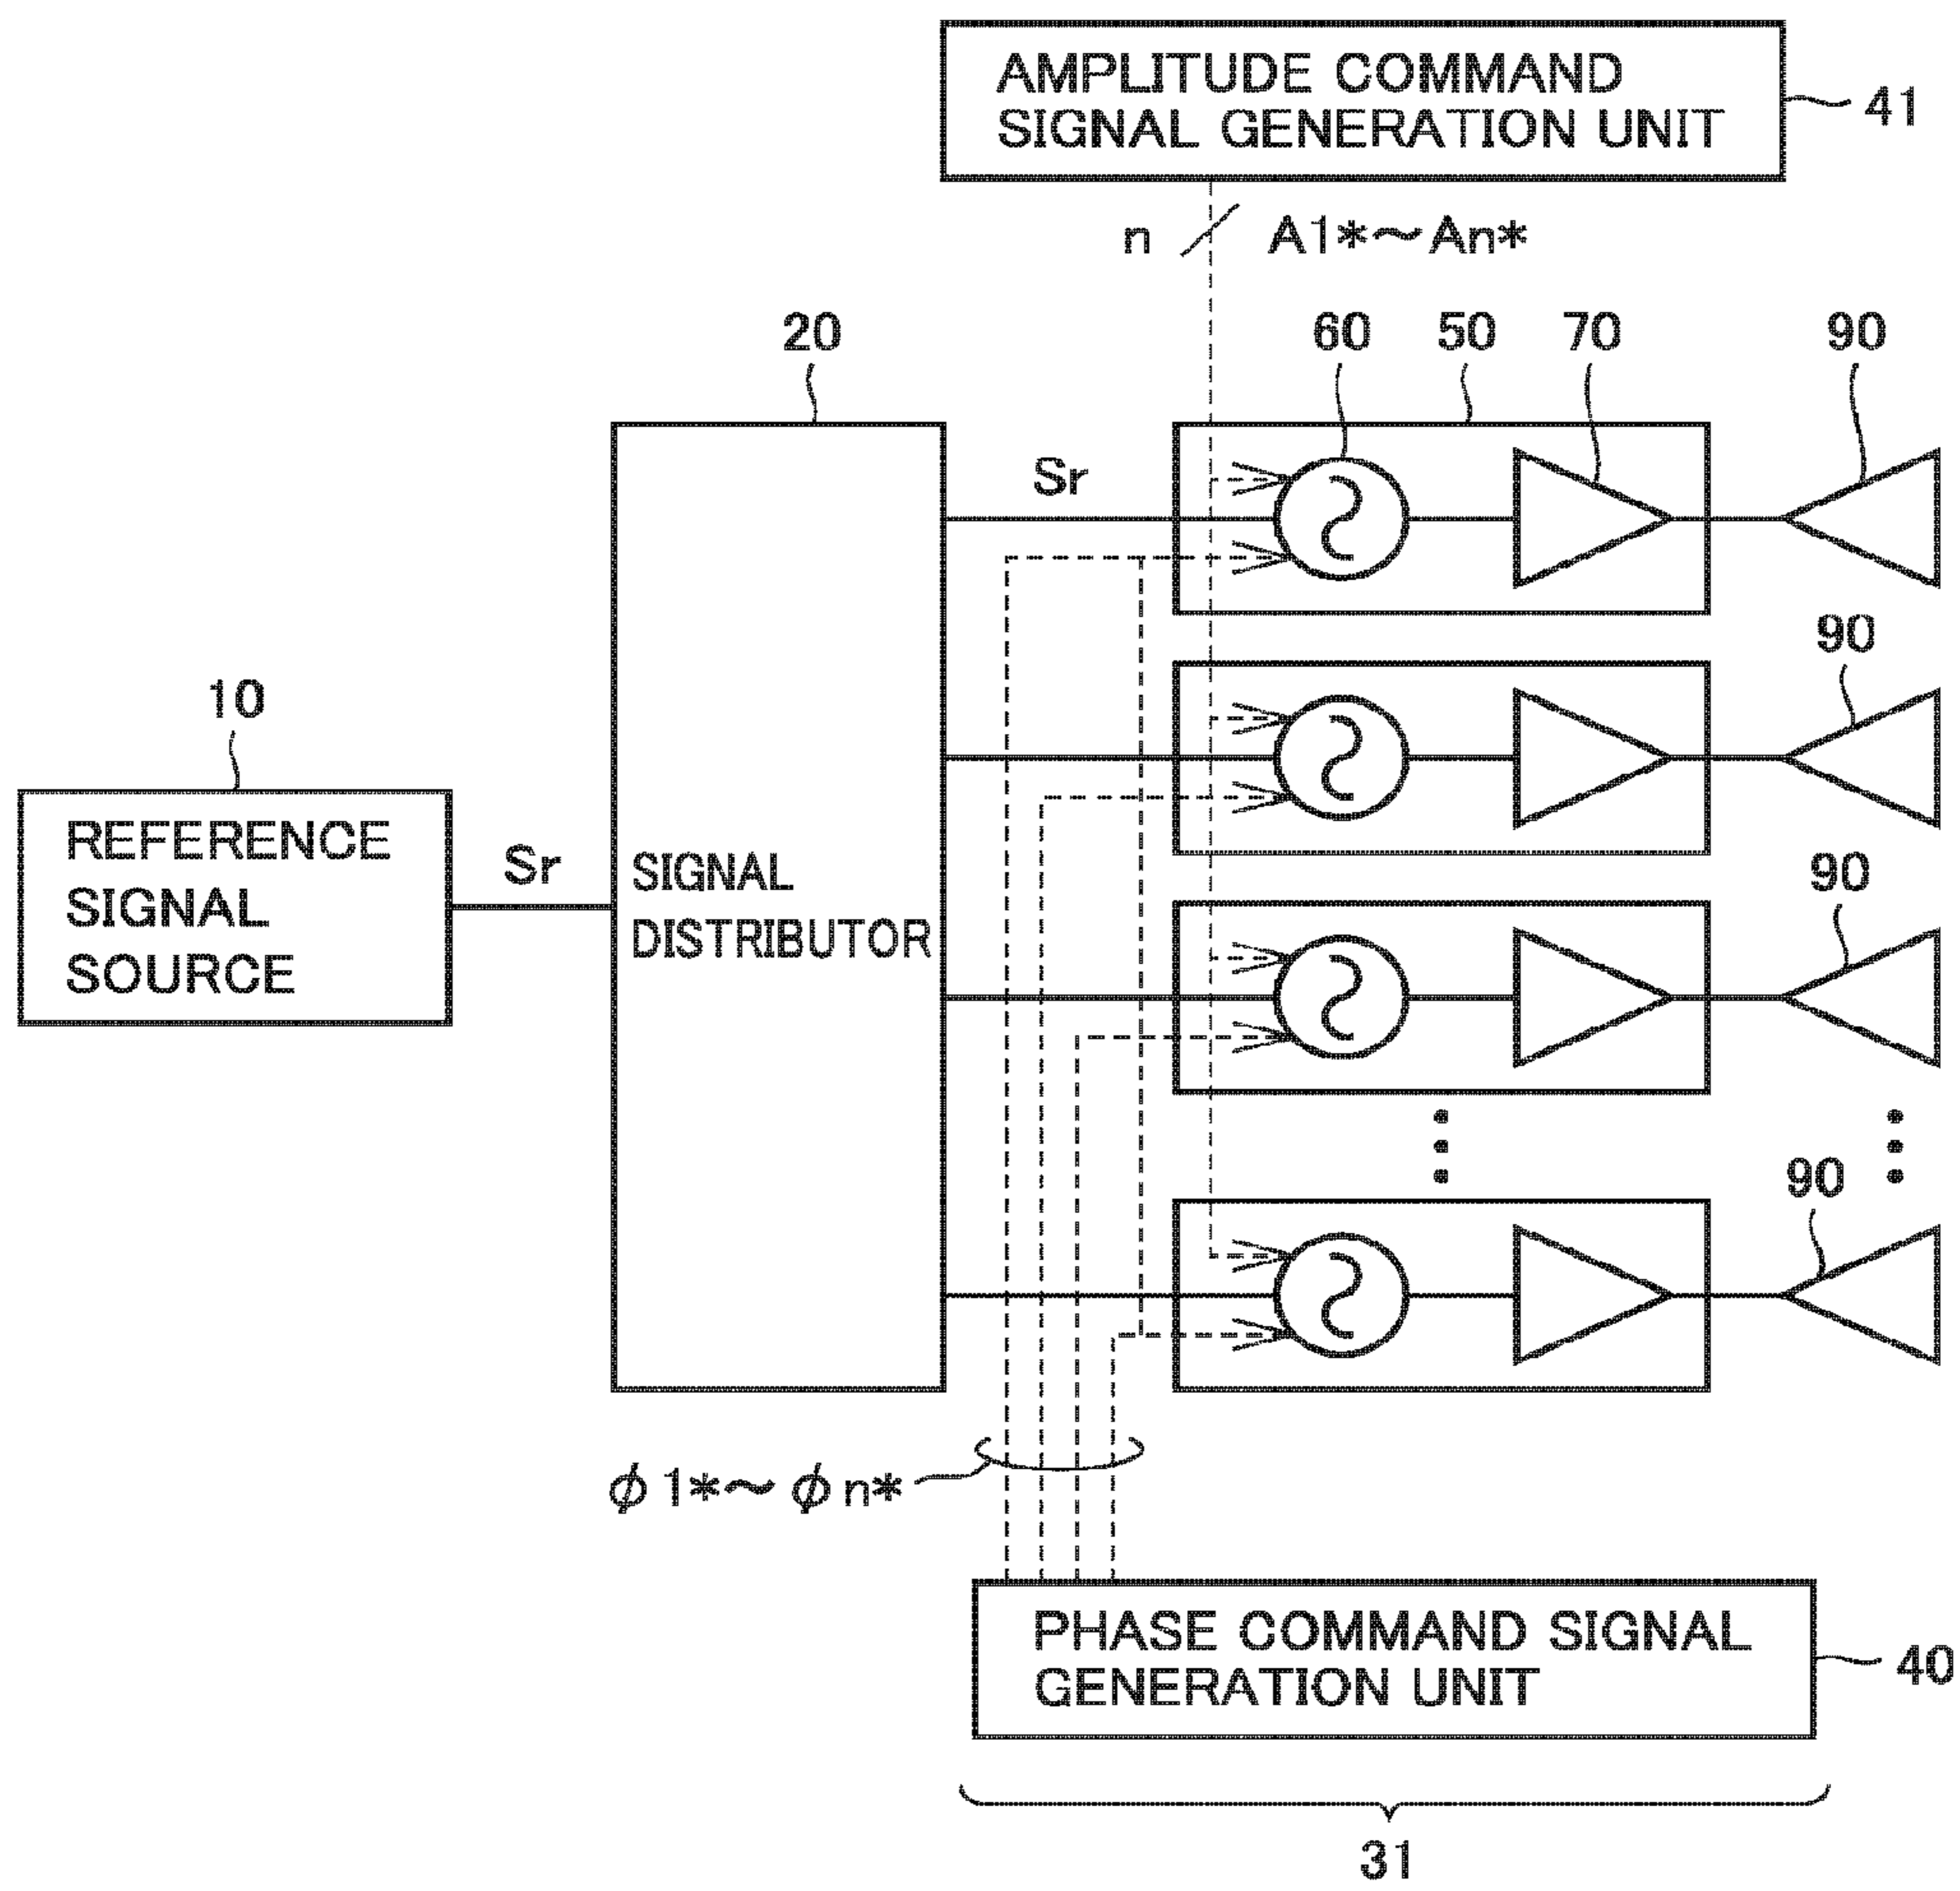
AMPLITUDE COMMAND SIGNAL GENERATION UNIT

41

n

A1*～An*

20

60

50

70

90

Sr

90

10

REFERENCE SIGNAL SOURCE

Sr

SIGNAL DISTRIBUTOR

90

90

$\phi$1*～$\phi$n*

PHASE COMMAND SIGNAL GENERATION UNIT

40

31